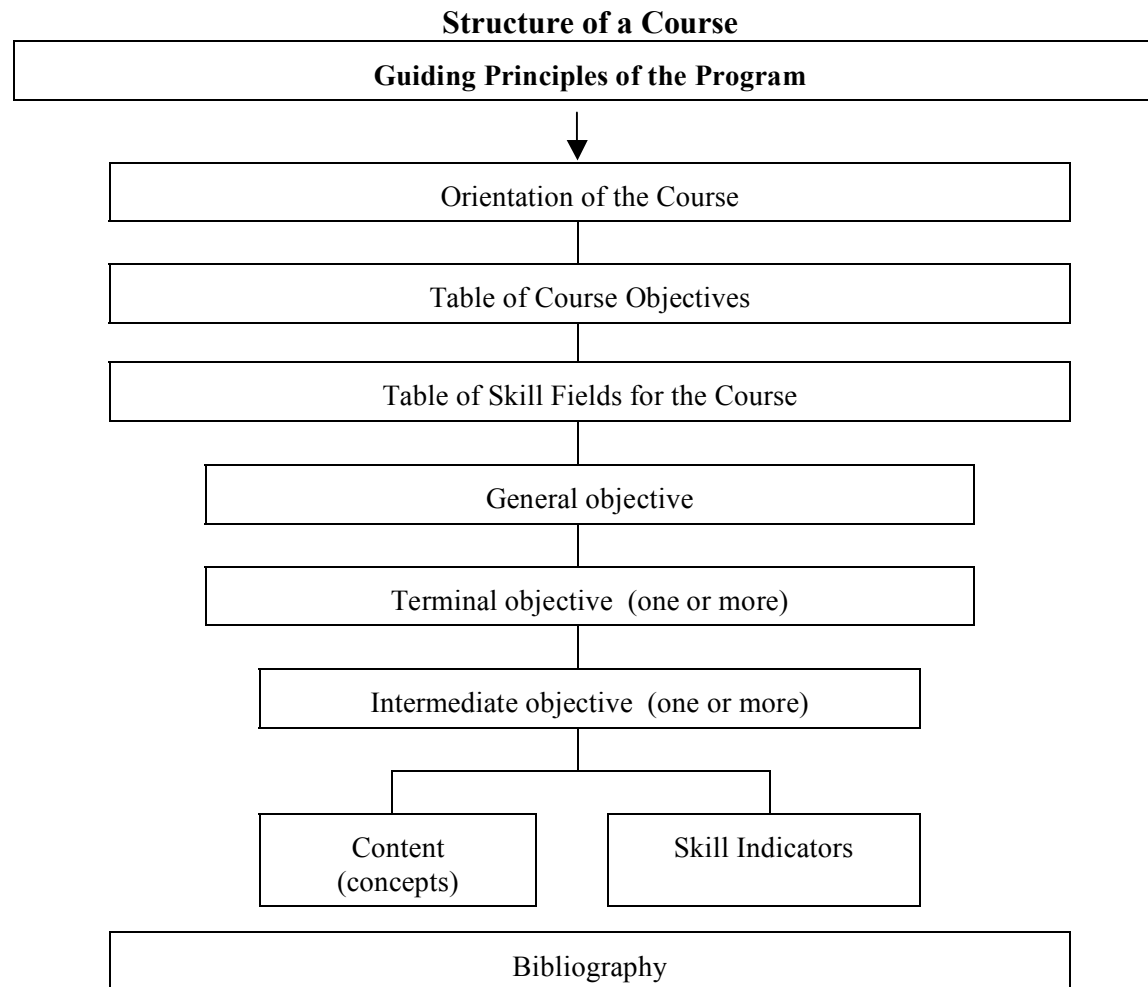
Structure of a Course

Guiding Principles of the Program

Orientation of the Course

Table of Course Objectives

Table of Skill Fields for the Course

General objective

Terminal objective (one or more)

Intermediate objective (one or more)

Content (concepts)

Skill Indicators

Bibliography